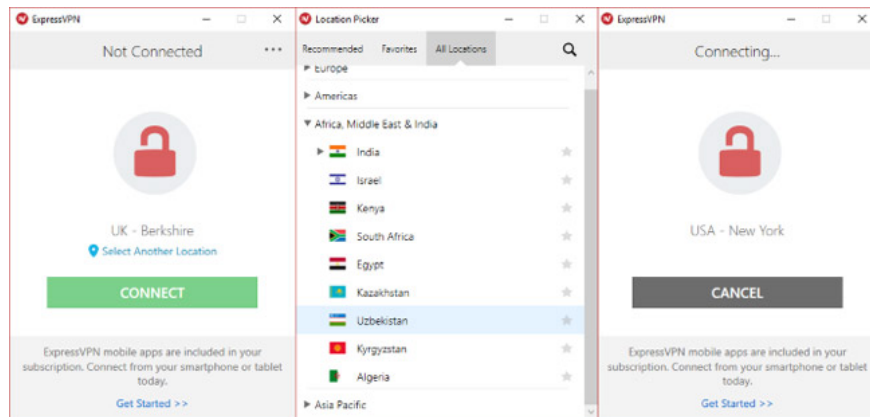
ExpressVPN

Not Connected

UK - Berkshire

Select Another Location

CONNECT

ExpressVPN mobile apps are included in your subscription. Connect from your smartphone or tablet today.

Get Started >>

Location Picker

Recommended Favorites All Locations

Europe

Americas

Africa, Middle East & India

India

Israel

Kenya

South Africa

Egypt

Kazakhstan

Uzbekistan

Kyrgyzstan

Algeria

Asia Pacific

ExpressVPN

Connecting...

USA - New York

CANCEL

ExpressVPN mobile apps are included in your subscription. Connect from your smartphone or tablet today.

Get Started >>